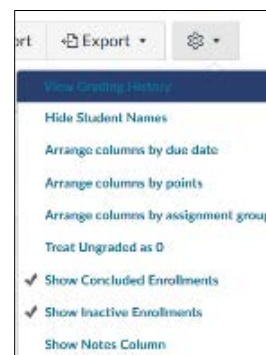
rt Export ▾ ⚙ ▾

View Grading History
Hide Student Names
Arrange columns by due date
Arrange columns by points
Arrange columns by assignment grou
Treat Ungraded as 0
✔ Show Concluded Enrollments
✔ Show Inactive Enrollments
Show Notes Column